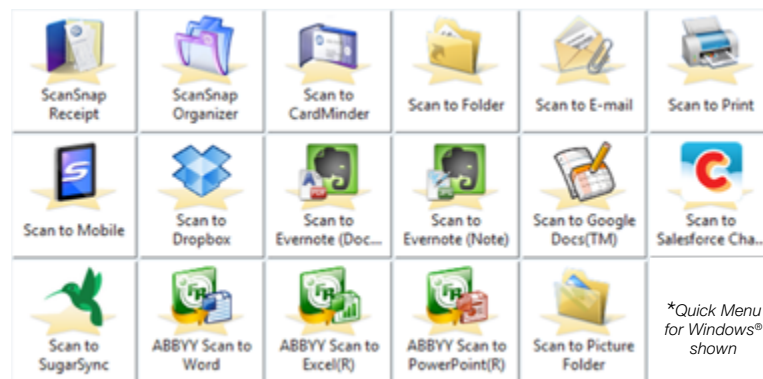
ScanSnap Receipt

ScanSnap Organizer

Scan to CardMinder

Scan to Folder

Scan to E-mail

Scan to Print

Scan to Mobile

Scan to Dropbox

Scan to Evernote (Doc...

Scan to Evernote (Note)

Scan to Google Docs(TM)

Scan to Salesforce Cha...

Scan to SugarSync

ABBYY Scan to Word

ABBYY Scan to Excel(R)

ABBYY Scan to PowerPoint(R)

Scan to Picture Folder

*Quick Menu for Windows® shown